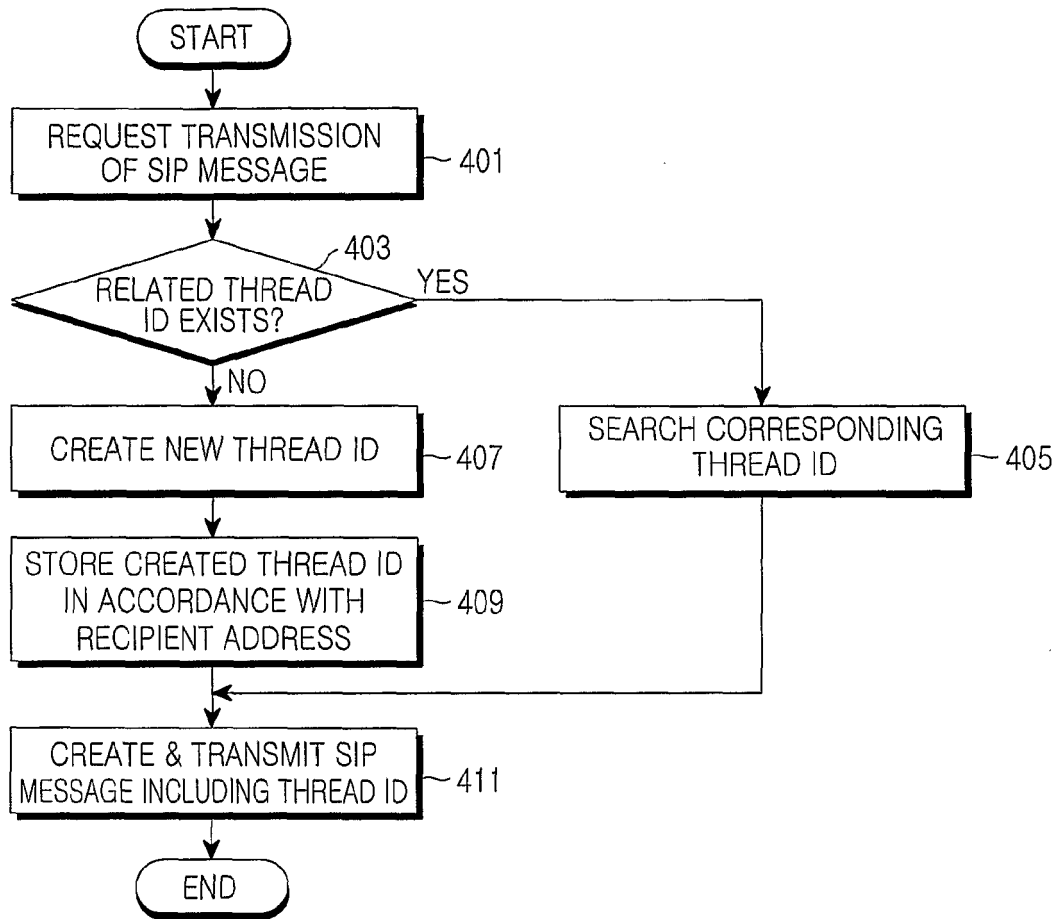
START

REQUEST TRANSMISSION OF SIP MESSAGE

401

403

RELATED THREAD ID EXISTS?

YES

NO

CREATE NEW THREAD ID

407

SEARCH CORRESPONDING THREAD ID

405

STORE CREATED THREAD ID IN ACCORDANCE WITH RECIPIENT ADDRESS

409

CREATE & TRANSMIT SIP MESSAGE INCLUDING THREAD ID

411

END